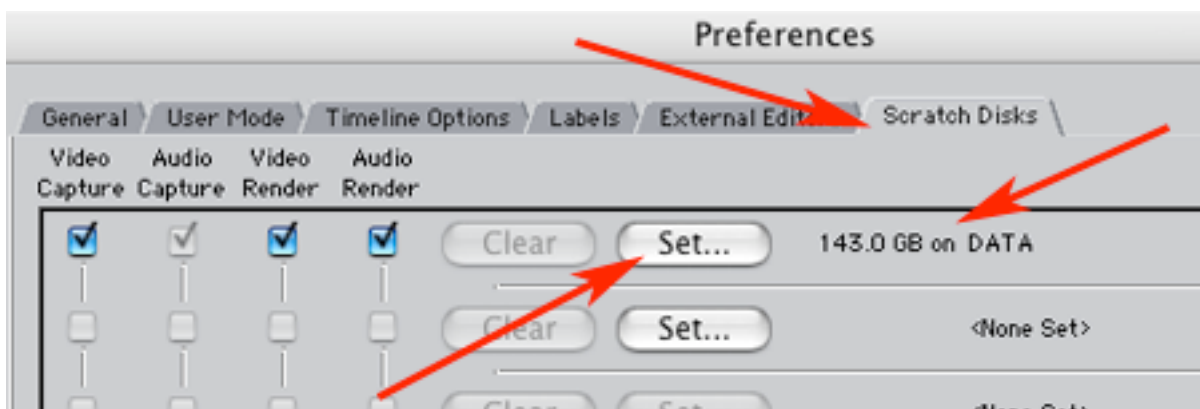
Preferences

General | User Mode | Timeline Options | Labels | External Edit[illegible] | Scratch Disks

Video Capture | Audio Capture | Video Render | Audio Render

Clear | Set... | 143.0 GB on DATA

Clear | Set... | <None Set>

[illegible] | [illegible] | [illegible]